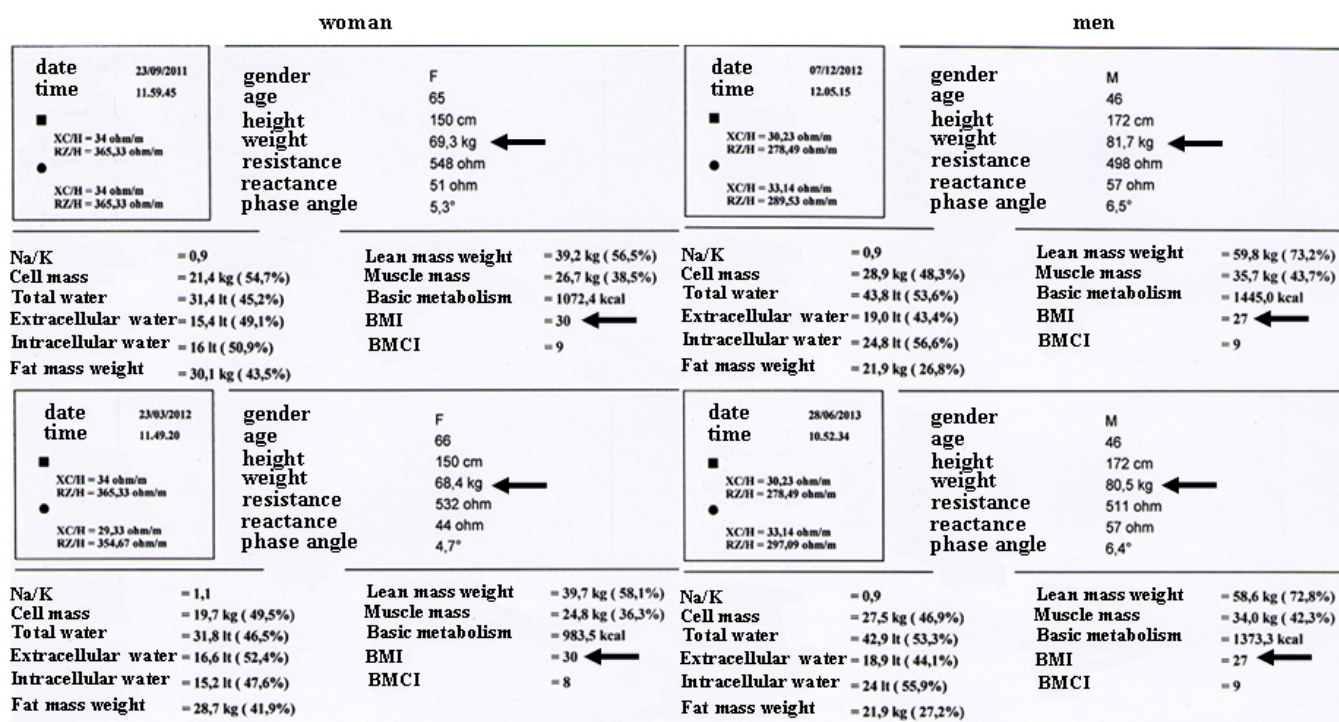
woman

men

date 23/09/2011
time 11.59.45
■
XC/H = 34 ohm/m
RZ/H = 365,33 ohm/m
●
XC/H = 34 ohm/m
RZ/H = 365,33 ohm/m

gender F
age 65
height 150 cm
weight 69,3 kg
resistance 548 ohm
reactance 51 ohm
phase angle 5,3°

Na/K = 0,9
Cell mass = 21,4 kg ( 54,7%)
Total water = 31,4 lt ( 45,2%)
Extracellular water = 15,4 lt ( 49,1%)
Intracellular water = 16 lt (50,9%)
Fat mass weight = 30,1 kg ( 43,5%)

Lean mass weight = 39,2 kg ( 56,5%)
Muscle mass = 26,7 kg ( 38,5%)
Basic metabolism = 1072,4 kcal
BMI = 30
BMCI = 9

date 07/12/2012
time 12.05.15
■
XC/H = 30,23 ohm/m
RZ/H = 278,49 ohm/m
●
XC/H = 33,14 ohm/m
RZ/H = 289,53 ohm/m

gender M
age 46
height 172 cm
weight 81,7 kg
resistance 498 ohm
reactance 57 ohm
phase angle 6,5°

Na/K = 0,9
Cell mass = 28,9 kg ( 48,3%)
Total water = 43,8 lt ( 53,6%)
Extracellular water = 19,0 lt ( 43,4%)
Intracellular water = 24,8 lt ( 56,6%)
Fat mass weight = 21,9 kg ( 26,8%)

Lean mass weight = 59,8 kg ( 73,2%)
Muscle mass = 35,7 kg ( 43,7%)
Basic metabolism = 1445,0 kcal
BMI = 27
BMCI = 9

date 23/03/2012
time 11.49.20
■
XC/H = 34 ohm/m
RZ/H = 365,33 ohm/m
●
XC/H = 29,33 ohm/m
RZ/H = 354,67 ohm/m

gender F
age 66
height 150 cm
weight 68,4 kg
resistance 532 ohm
reactance 44 ohm
phase angle 4,7°

Na/K = 1,1
Cell mass = 19,7 kg ( 49,5%)
Total water = 31,8 lt ( 46,5%)
Extracellular water = 16,6 lt ( 52,4%)
Intracellular water = 15,2 lt ( 47,6%)
Fat mass weight = 28,7 kg ( 41,9%)

Lean mass weight = 39,7 kg ( 58,1%)
Muscle mass = 24,8 kg ( 36,3%)
Basic metabolism = 983,5 kcal
BMI = 30
BMCI = 8

date 28/06/2013
time 10.52.34
■
XC/H = 30,23 ohm/m
RZ/H = 278,49 ohm/m
●
XC/H = 33,14 ohm/m
RZ/H = 297,09 ohm/m

gender M
age 46
height 172 cm
weight 80,5 kg
resistance 511 ohm
reactance 57 ohm
phase angle 6,4°

Na/K = 0,9
Cell mass = 27,5 kg ( 46,9%)
Total water = 42,9 lt ( 53,3%)
Extracellular water = 18,9 lt ( 44,1%)
Intracellular water = 24 lt (55,9%)
Fat mass weight = 21,9 kg ( 27,2%)

Lean mass weight = 58,6 kg ( 72,8%)
Muscle mass = 34,0 kg ( 42,3%)
Basic metabolism = 1373,3 kcal
BMI = 27
BMCI = 9